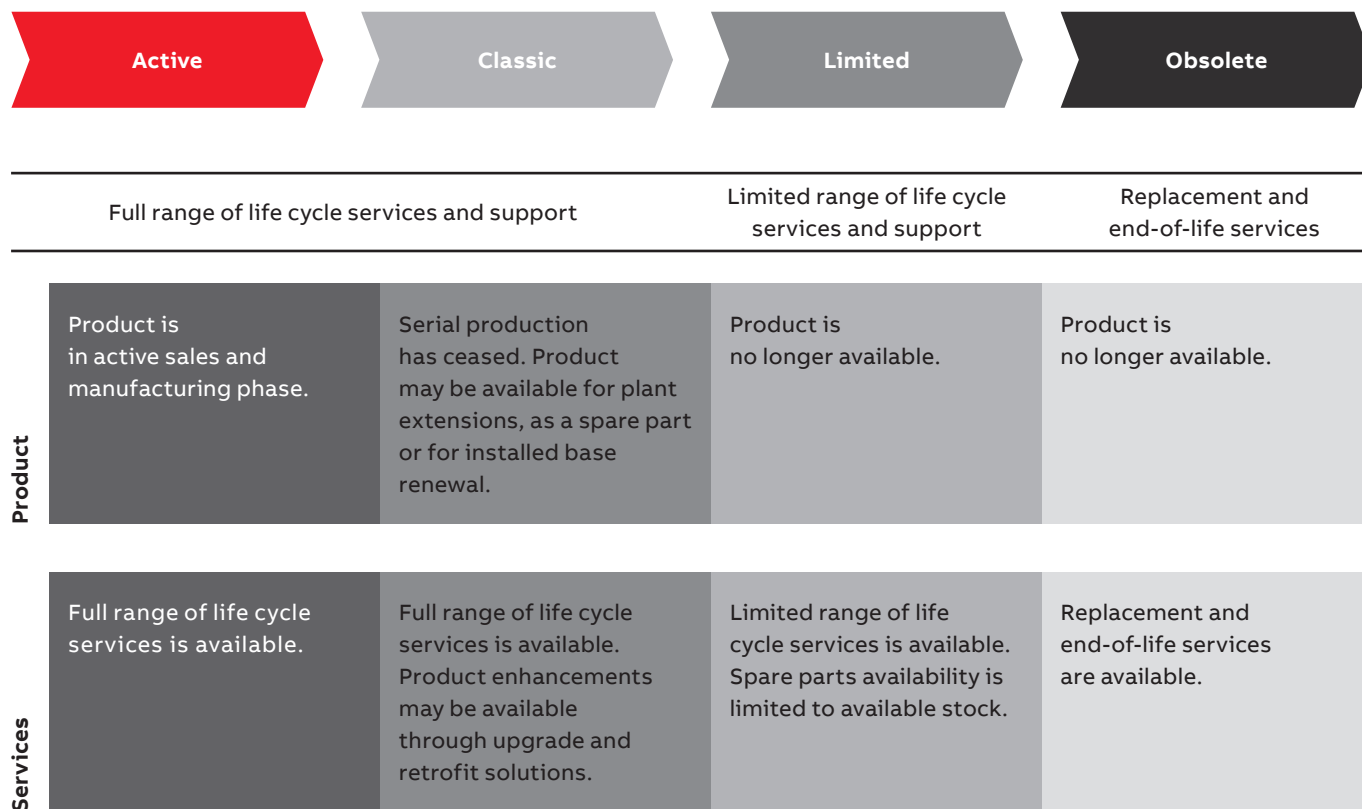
| | Active | Classic | Limited | Obsolete |
|---|---|---|---|---|
| | Full range of life cycle services and support | | Limited range of life cycle services and support | Replacement and end-of-life services |
| Product | Product is in active sales and manufacturing phase. | Serial production has ceased. Product may be available for plant extensions, as a spare part or for installed base renewal. | Product is no longer available. | Product is no longer available. |
| Services | Full range of life cycle services is available. | Full range of life cycle services is available. Product enhancements may be available through upgrade and retrofit solutions. | Limited range of life cycle services is available. Spare parts availability is limited to available stock. | Replacement and end-of-life services are available. |